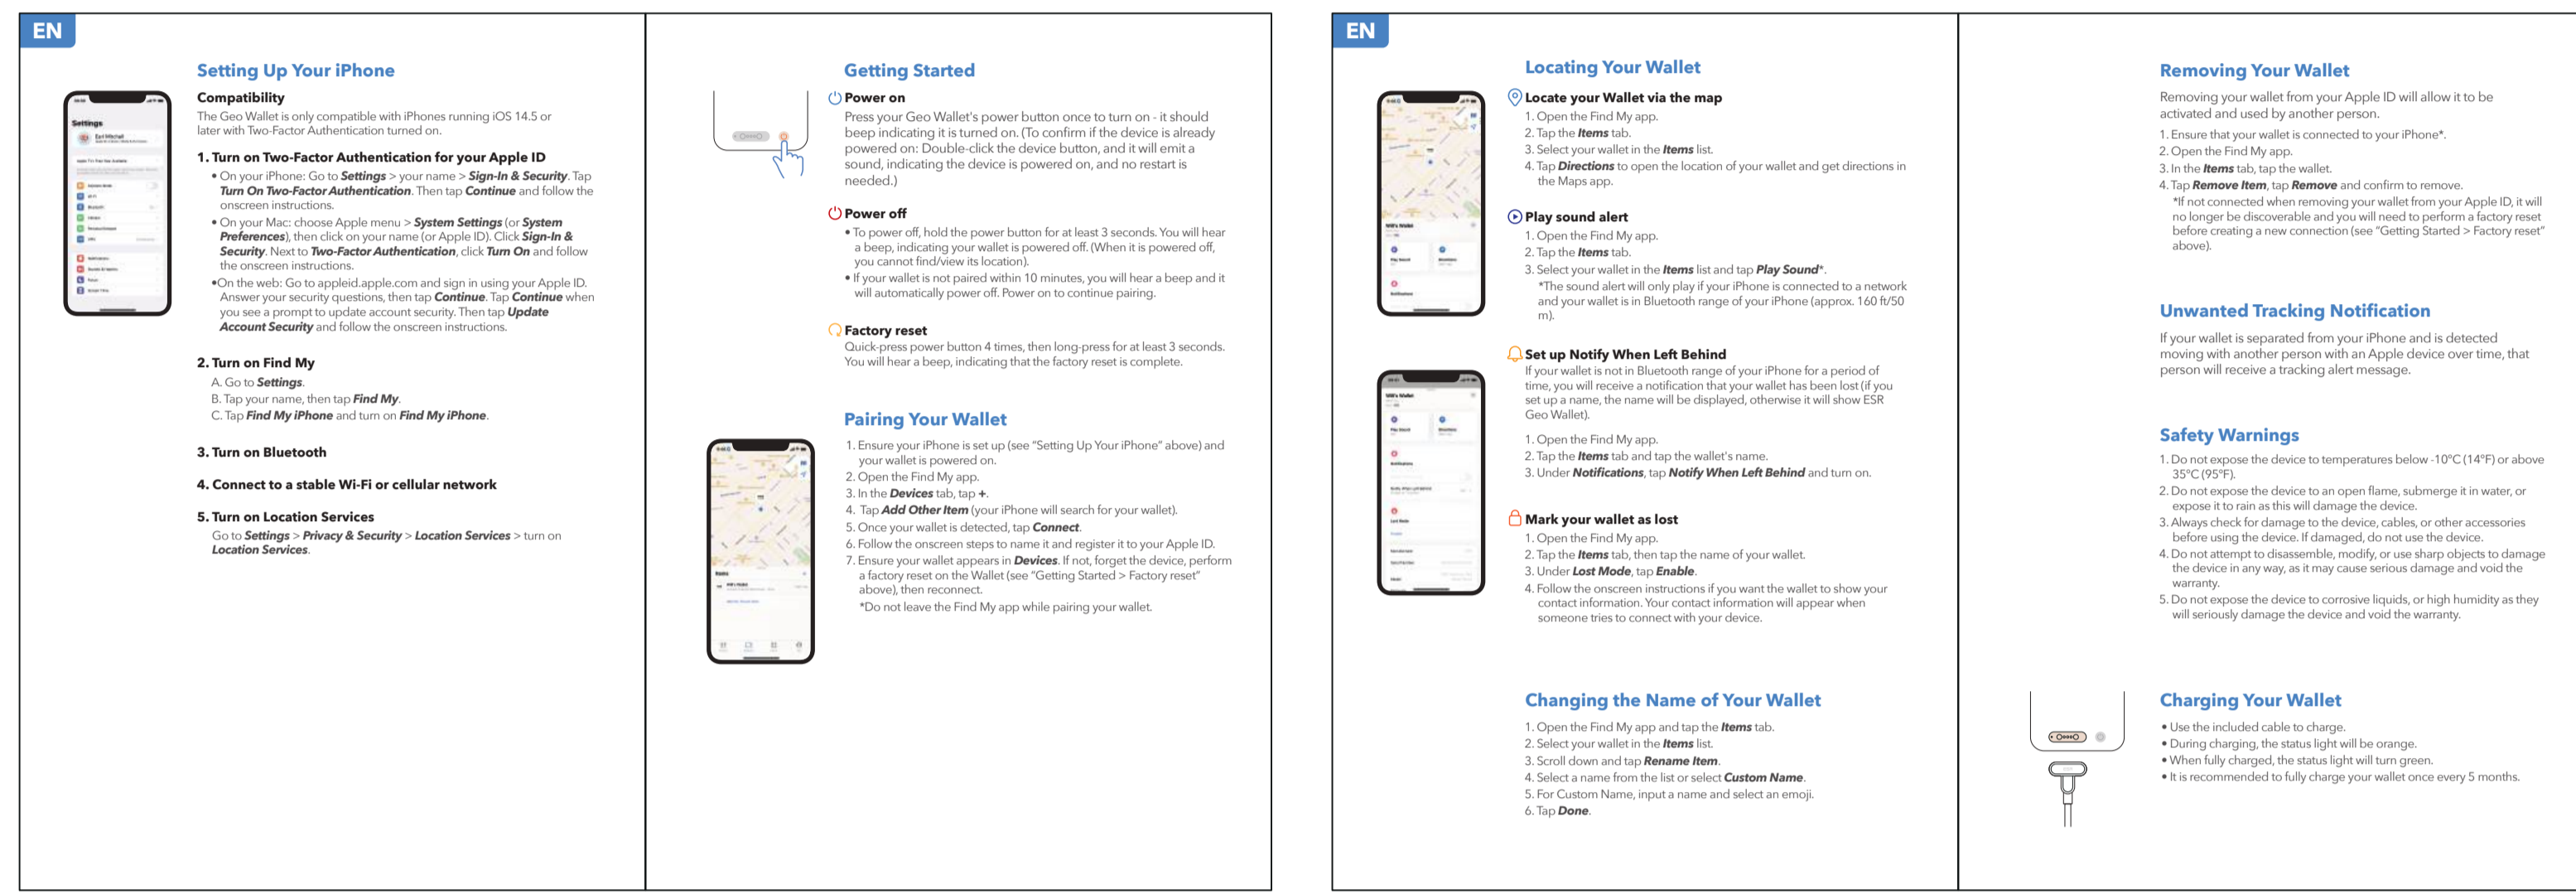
EN

Setting Up Your iPhone

Compatibility
The Geo Wallet is only compatible with iPhones running iOS 14.5 or later with Two-Factor Authentication turned on.

1. Turn on Two-Factor Authentication for your Apple ID
• On your iPhone: Go to **Settings** > your name > **Sign-In & Security**. Tap **Turn On Two-Factor Authentication**. Then tap **Continue** and follow the onscreen instructions.
• On your Mac: choose Apple menu > **System Settings** (or **System Preferences**), then click on your name (or Apple ID). Click **Sign-In & Security**. Next to **Two-Factor Authentication**, click **Turn On** and follow the onscreen instructions.
•On the web: Go to appleid.apple.com and sign in using your Apple ID. Answer your security questions, then tap **Continue**. Tap **Continue** when you see a prompt to update account security. Then tap **Update Account Security** and follow the onscreen instructions.

2. Turn on Find My
A. Go to **Settings**.
B. Tap your name, then tap **Find My**.
C. Tap **Find My iPhone** and turn on **Find My iPhone**.

3. Turn on Bluetooth

4. Connect to a stable Wi-Fi or cellular network

5. Turn on Location Services
Go to **Settings** > **Privacy & Security** > **Location Services** > turn on **Location Services**.

Getting Started

Power on
Press your Geo Wallet's power button once to turn on - it should beep indicating it is turned on. (To confirm if the device is already powered on: Double-click the device button, and it will emit a sound, indicating the device is powered on, and no restart is needed.)

Power off
• To power off, hold the power button for at least 3 seconds. You will hear a beep, indicating your wallet is powered off. (When it is powered off, you cannot find/view its location).
• If your wallet is not paired within 10 minutes, you will hear a beep and it will automatically power off. Power on to continue pairing.

Factory reset
Quick-press power button 4 times, then long-press for at least 3 seconds. You will hear a beep, indicating that the factory reset is complete.

Pairing Your Wallet
1. Ensure your iPhone is set up (see "Setting Up Your iPhone" above) and your wallet is powered on.
2. Open the Find My app.
3. In the **Devices** tab, tap **+**.
4. Tap **Add Other Item** (your iPhone will search for your wallet).
5. Once your wallet is detected, tap **Connect**.
6. Follow the onscreen steps to name it and register it to your Apple ID.
7. Ensure your wallet appears in **Devices**. If not, forget the device, perform a factory reset on the Wallet (see "Getting Started > Factory reset" above), then reconnect.
*Do not leave the Find My app while pairing your wallet.

EN

Locating Your Wallet

Locate your Wallet via the map
1. Open the Find My app.
2. Tap the **Items** tab.
3. Select your wallet in the **Items** list.
4. Tap **Directions** to open the location of your wallet and get directions in the Maps app.

Play sound alert
1. Open the Find My app.
2. Tap the **Items** tab.
3. Select your wallet in the **Items** list and tap **Play Sound***.
*The sound alert will only play if your iPhone is connected to a network and your wallet is in Bluetooth range of your iPhone (approx. 160 ft/50 m).

Set up Notify When Left Behind
If your wallet is not in Bluetooth range of your iPhone for a period of time, you will receive a notification that your wallet has been lost (if you set up a name, the name will be displayed, otherwise it will show ESR Geo Wallet).
1. Open the Find My app.
2. Tap the **Items** tab and tap the wallet's name.
3. Under **Notifications**, tap **Notify When Left Behind** and turn on.

Mark your wallet as lost
1. Open the Find My app.
2. Tap the **Items** tab, then tap the name of your wallet.
3. Under **Lost Mode**, tap **Enable**.
4. Follow the onscreen instructions if you want the wallet to show your contact information. Your contact information will appear when someone tries to connect with your device.

Changing the Name of Your Wallet
1. Open the Find My app and tap the **Items** tab.
2. Select your wallet in the **Items** list.
3. Scroll down and tap **Rename Item**.
4. Select a name from the list or select **Custom Name**.
5. For Custom Name, input a name and select an emoji.
6. Tap **Done**.

Removing Your Wallet
Removing your wallet from your Apple ID will allow it to be activated and used by another person.
1. Ensure that your wallet is connected to your iPhone*.
2. Open the Find My app.
3. In the **Items** tab, tap the wallet.
4. Tap **Remove Item**, tap **Remove** and confirm to remove.
*If not connected when removing your wallet from your Apple ID, it will no longer be discoverable and you will need to perform a factory reset before creating a new connection (see "Getting Started > Factory reset" above).

Unwanted Tracking Notification
If your wallet is separated from your iPhone and is detected moving with another person with an Apple device over time, that person will receive a tracking alert message.

Safety Warnings
1. Do not expose the device to temperatures below -10°C (14°F) or above 35°C (95°F).
2. Do not expose the device to an open flame, submerge it in water, or expose it to rain as this will damage the device.
3. Always check for damage to the device, cables, or other accessories before using the device. If damaged, do not use the device.
4. Do not attempt to disassemble, modify, or use sharp objects to damage the device in any way, as it may cause serious damage and void the warranty.
5. Do not expose the device to corrosive liquids, or high humidity as they will seriously damage the device and void the warranty.

Charging Your Wallet
• Use the included cable to charge.
• During charging, the status light will be orange.
• When fully charged, the status light will turn green.
• It is recommended to fully charge your wallet once every 5 months.